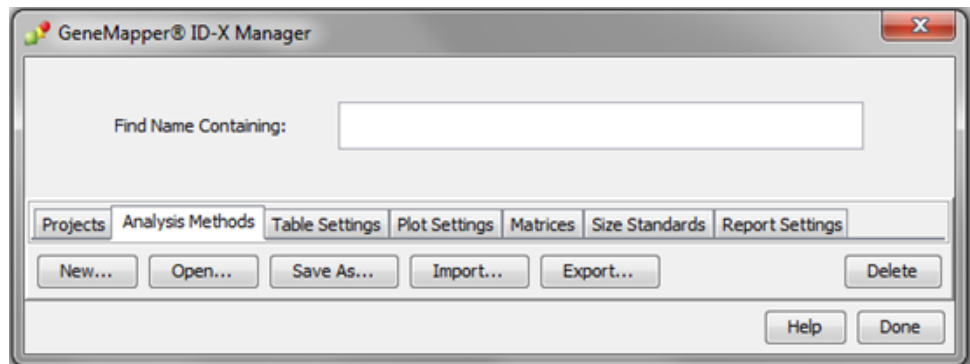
GeneMapper® ID-X Manager

Find Name Containing:

Projects | Analysis Methods | Table Settings | Plot Settings | Matrices | Size Standards | Report Settings

New... Open... Save As... Import... Export... Delete

Help Done